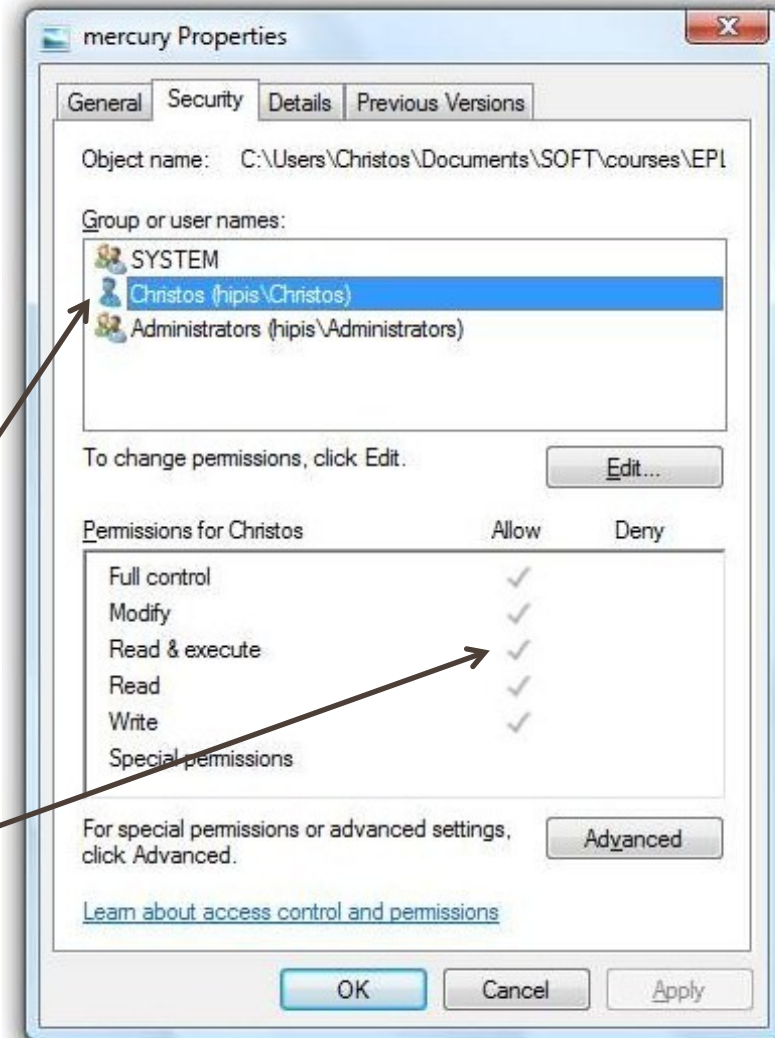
mercury Properties

General | Security | Details | Previous Versions

Object name: C:\Users\Christos\Documents\SOFT\courses\EPL

Group or user names:

SYSTEM
Christos (hipis\Christos)
Administrators (hipis\Administrators)

To change permissions, click Edit.

Edit...

| Permissions for Christos | Allow | Deny |
|---|---|---|
| Full control | ✓ | |
| Modify | ✓ | |
| Read & execute | ✓ | |
| Read | ✓ | |
| Write | ✓ | |
| Special permissions | | |

For special permissions or advanced settings, click Advanced.

Advanced

Learn about access control and permissions

OK Cancel Apply